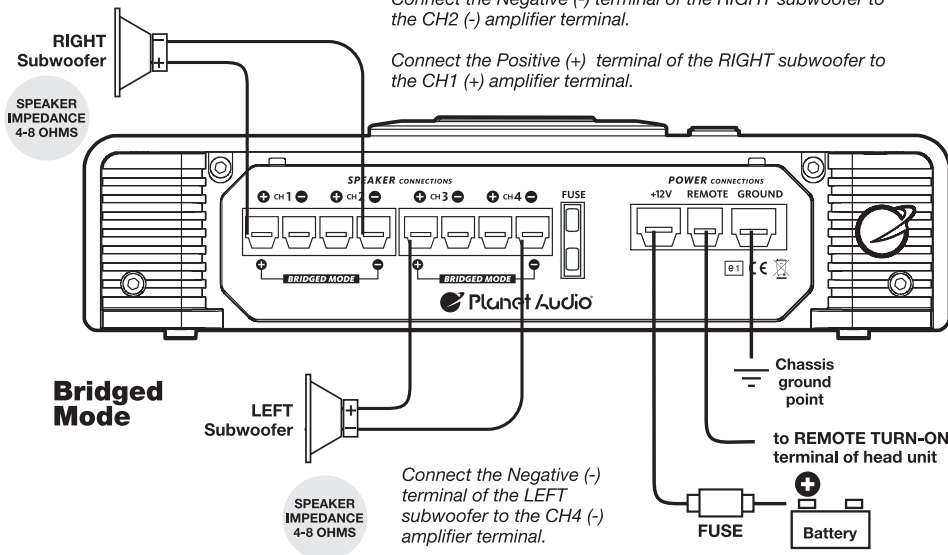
Connect the Negative (-) terminal of the RIGHT subwoofer to the CH2 (-) amplifier terminal.

Connect the Positive (+) terminal of the RIGHT subwoofer to the CH1 (+) amplifier terminal.

RIGHT Subwoofer

SPEAKER IMPEDANCE 4-8 OHMS

SPEAKER CONNECTIONS

CH1 CH2 CH3 CH4

BRIDGED MODE

BRIDGED MODE

FUSE

POWER CONNECTIONS

+12V REMOTE GROUND

Planet Audio

Bridged Mode

LEFT Subwoofer

SPEAKER IMPEDANCE 4-8 OHMS

Connect the Negative (-) terminal of the LEFT subwoofer to the CH4 (-) amplifier terminal.

Chassis ground point

to REMOTE TURN-ON terminal of head unit

FUSE

Battery